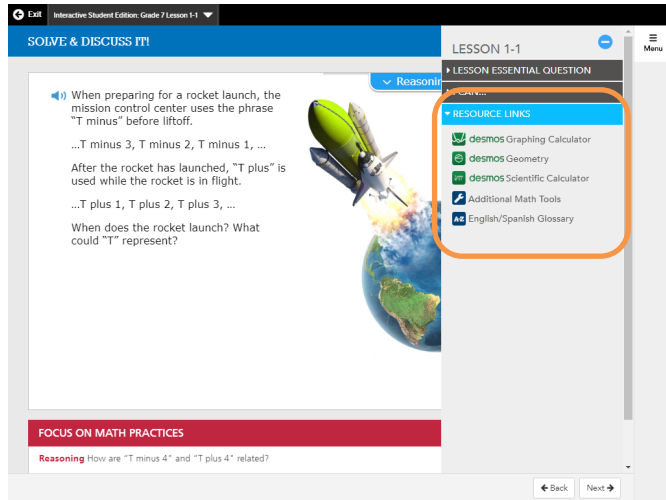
Exit
Interactive Student Edition: Grade 7 Lesson 1-1

SOLVE & DISCUSS IT!

Reasonin

When preparing for a rocket launch, the mission control center uses the phrase "T minus" before liftoff.

...T minus 3, T minus 2, T minus 1, ...

After the rocket has launched, "T plus" is used while the rocket is in flight.

...T plus 1, T plus 2, T plus 3, ...

When does the rocket launch? What could "T" represent?

FOCUS ON MATH PRACTICES

Reasoning How are "T minus 4" and "T plus 4" related?

LESSON 1-1

Menu

LESSON ESSENTIAL QUESTION

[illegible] CAN...

RESOURCE LINKS

desmos Graphing Calculator

desmos Geometry

desmos Scientific Calculator

Additional Math Tools

English/Spanish Glossary

Back

Next